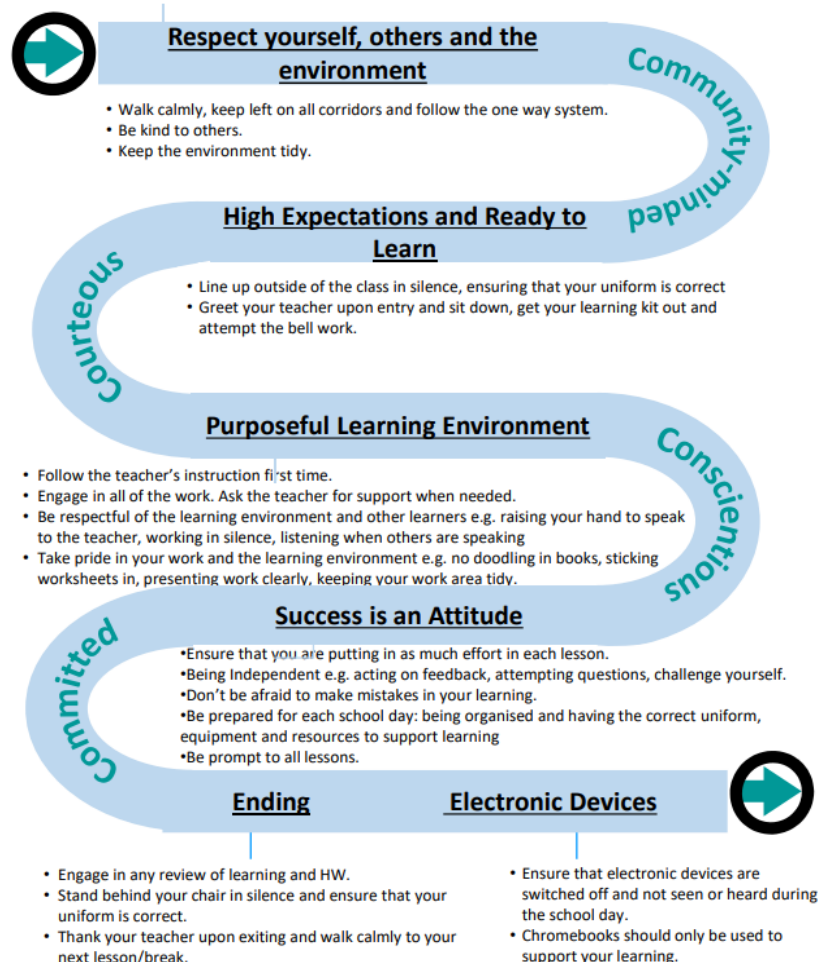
Respect yourself, others and the environment

- Walk calmly, keep left on all corridors and follow the one way system.
- Be kind to others.
- Keep the environment tidy.

Community-minded

High Expectations and Ready to Learn

Courteous

- Line up outside of the class in silence, ensuring that your uniform is correct
- Greet your teacher upon entry and sit down, get your learning kit out and attempt the bell work.

Purposeful Learning Environment

Conscientious

- Follow the teacher's instruction first time.
- Engage in all of the work. Ask the teacher for support when needed.
- Be respectful of the learning environment and other learners e.g. raising your hand to speak to the teacher, working in silence, listening when others are speaking
- Take pride in your work and the learning environment e.g. no doodling in books, sticking worksheets in, presenting work clearly, keeping your work area tidy.

Success is an Attitude

Committed

•Ensure that you are putting in as much effort in each lesson.
•Being Independent e.g. acting on feedback, attempting questions, challenge yourself.
•Don't be afraid to make mistakes in your learning.
•Be prepared for each school day: being organised and having the correct uniform, equipment and resources to support learning
•Be prompt to all lessons.

Ending

- Engage in any review of learning and HW.
- Stand behind your chair in silence and ensure that your uniform is correct.
- Thank your teacher upon exiting and walk calmly to your next lesson/break.

Electronic Devices

- Ensure that electronic devices are switched off and not seen or heard during the school day.
- Chromebooks should only be used to support your learning.